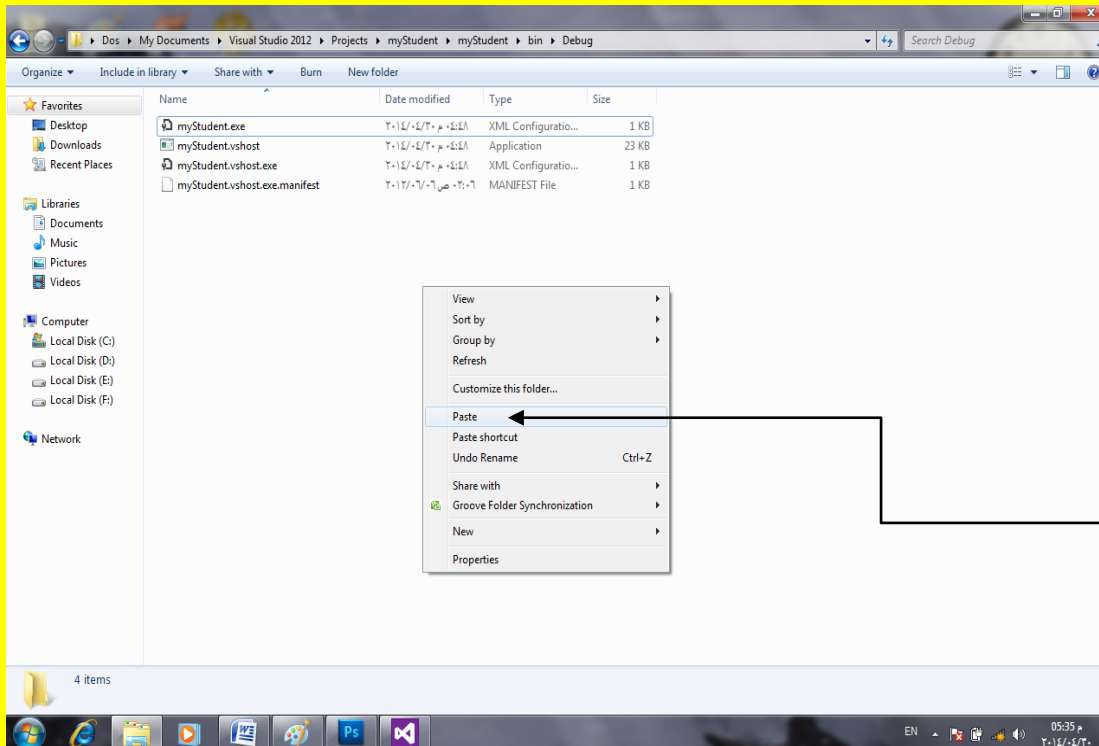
Dos ▸ My Documents ▸ Visual Studio 2012 ▸ Projects ▸ myStudent ▸ myStudent ▸ bin ▸ Debug

Search Debug

Organize ▾ Include in library ▾ Share with ▾ Burn New folder

Favorites
Desktop
Downloads
Recent Places

Libraries
Documents
Music
Pictures
Videos

Computer
Local Disk (C:)
Local Disk (D:)
Local Disk (E:)
Local Disk (F:)

Network

| Name | Date modified | Type | Size |
|---|---|---|---|
| myStudent.exe | ٢٠١٤/٠٤/٣٠ م ٠٤:٤٨ | XML Configuratio... | 1 KB |
| myStudent.vshost | ٢٠١٤/٠٤/٣٠ م ٠٤:٤٨ | Application | 23 KB |
| myStudent.vshost.exe | ٢٠١٤/٠٤/٣٠ م ٠٤:٤٨ | XML Configuratio... | 1 KB |
| myStudent.vshost.exe.manifest | ٢٠١٢/٠٦/٠٦ ص ٠٢:٠٦ | MANIFEST File | 1 KB |

View
Sort by
Group by
Refresh
Customize this folder...
Paste
Paste shortcut
Undo Rename Ctrl+Z
Share with
Groove Folder Synchronization
New
Properties

4 items

EN
05:35 م
٢٠١٤/٠٤/٣٠